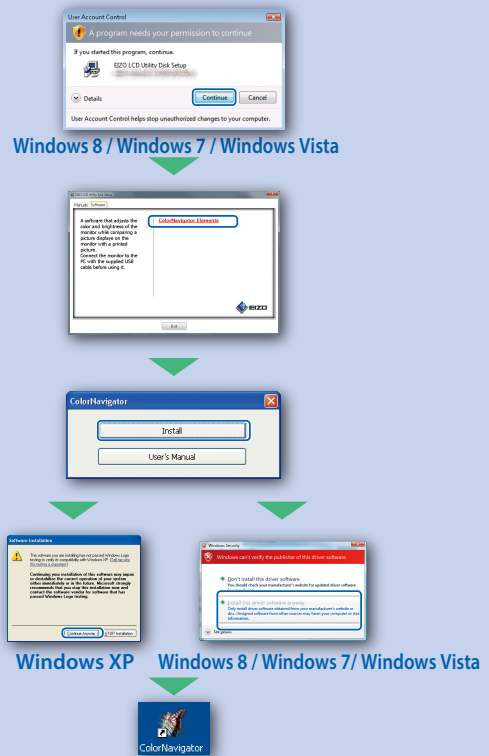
User Account Control

A program needs your permission to continue

If you started this program, continue.

EIZO LCD Utility Disk Setup

Details

Continue

Cancel

User Account Control helps stop unauthorized changes to your computer.

Windows 8 / Windows 7 / Windows Vista

EIZO LCD Utility Disk Menu

Software

A software that adjusts the color and brightness of the monitor while comparing a picture displaye on the monitor with a printed picture. Connect the monitor to the PC with the supplied USB cable before using it.

ColorNavigator Elements

EIZO

Exit

ColorNavigator

Install

User's Manual

Software Installation

The software you are installing has not passed Windows Logo testing to verify its compatibility with Windows XP.

Continuing your installation of this software may impair or destabilize the correct operation of your system either immediately or in the future. Microsoft strongly recommends that you stop this installation now and contact the software vendor for software that has passed Windows Logo testing.

Continue Anyway

STOP Installation

Windows Security

Windows can't verify the publisher of this driver software

Don't install this driver software

You should check your manufacturer's website for updated driver software for your device.

Install this driver software anyway

Only install driver software obtained from your manufacturer's website or disc. Unsigned software from other sources may harm your computer or steal information.

See details

Windows XP

Windows 8 / Windows 7/ Windows Vista

ColorNavigator